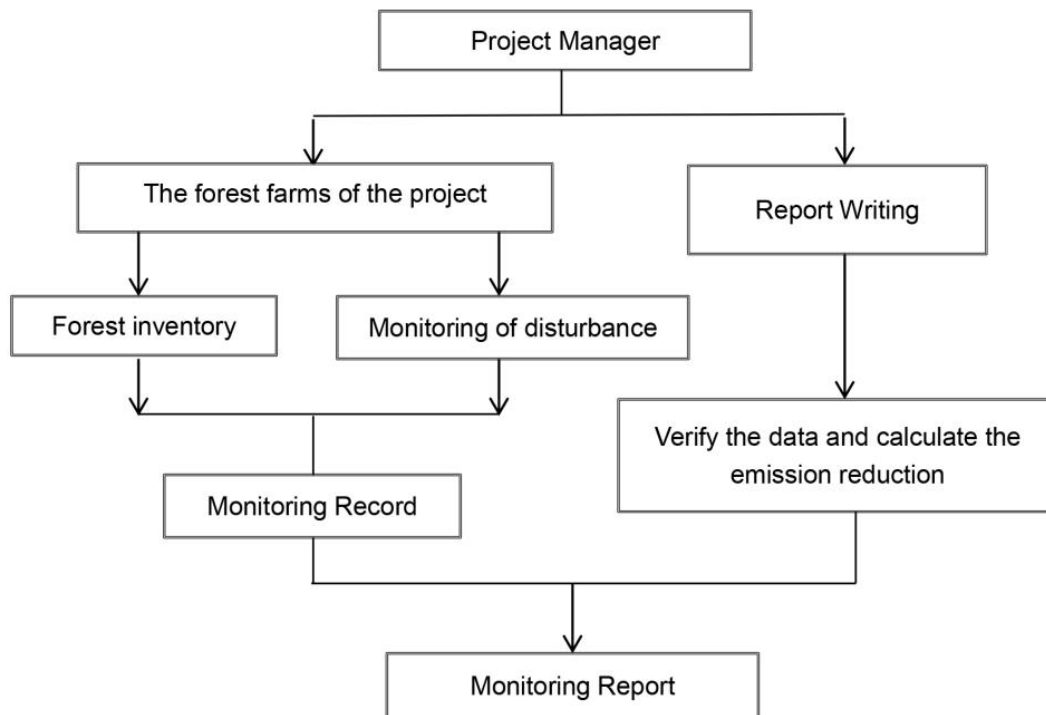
Project Manager

The forest farms of the project

Report Writing

Forest inventory

Monitoring of disturbance

Verify the data and calculate the emission reduction

Monitoring Record

Monitoring Report